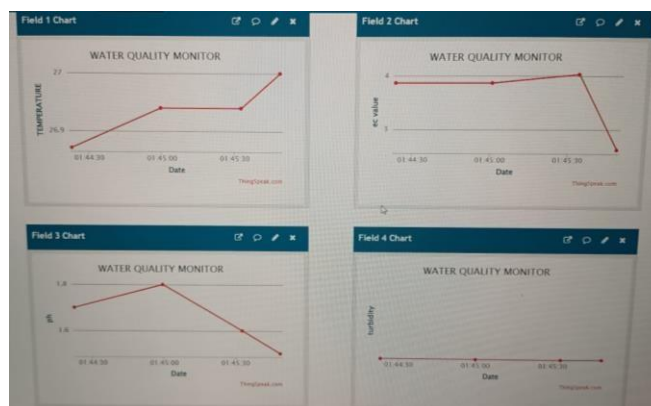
Field 1 Chart

WATER QUALITY MONITOR

TEMPERATURE

27

26.9

01:44:30

01:45:00

01:45:30

Date

ThingSpeak.com

Field 2 Chart

WATER QUALITY MONITOR

ec value

4

3

01:44:30

01:45:00

01:45:30

Date

ThingSpeak.com

Field 3 Chart

WATER QUALITY MONITOR

pH

1.8

1.6

01:44:30

01:45:00

01:45:30

Date

ThingSpeak.com

Field 4 Chart

WATER QUALITY MONITOR

turbidity

01:44:30

01:45:00

01:45:30

Date

ThingSpeak.com